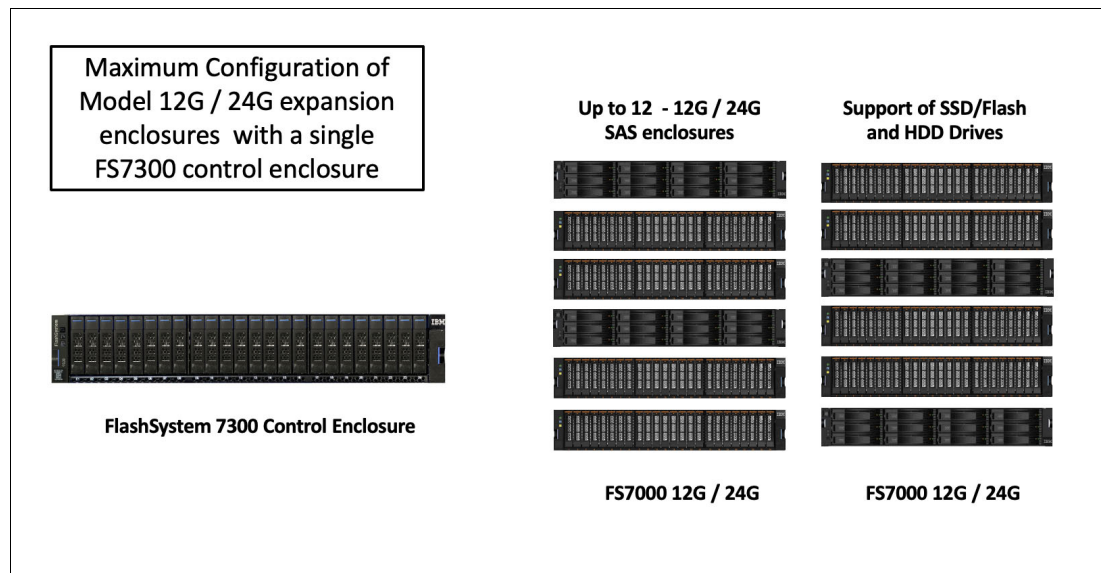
Maximum Configuration of Model 12G / 24G expansion enclosures with a single FS7300 control enclosure

Up to 12 - 12G / 24G SAS enclosures

Support of SSD/Flash and HDD Drives

IBM

FlashSystem 7300 Control Enclosure

FS7000 12G / 24G

FS7000 12G / 24G